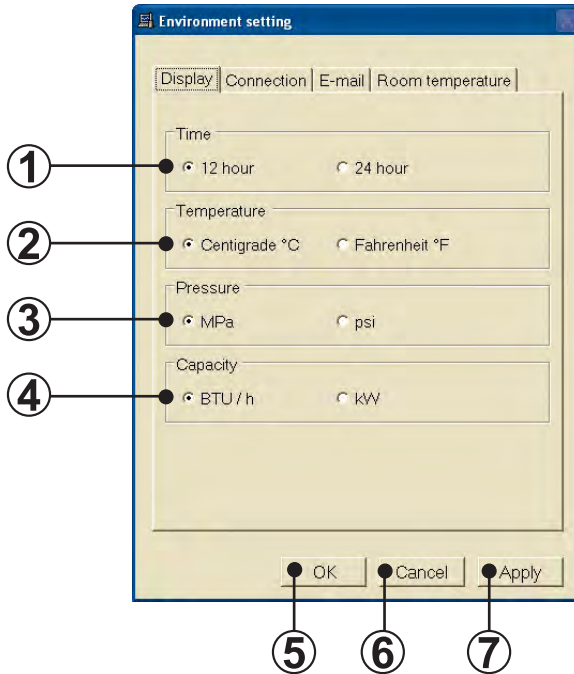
Environment setting

Display | Connection | E-mail | Room temperature

① Time
12 hour
24 hour

② Temperature
Centigrade °C
Fahrenheit °F

③ Pressure
MPa
psi

④ Capacity
BTU / h
kW

OK
Cancel
Apply

⑤ ⑥ ⑦